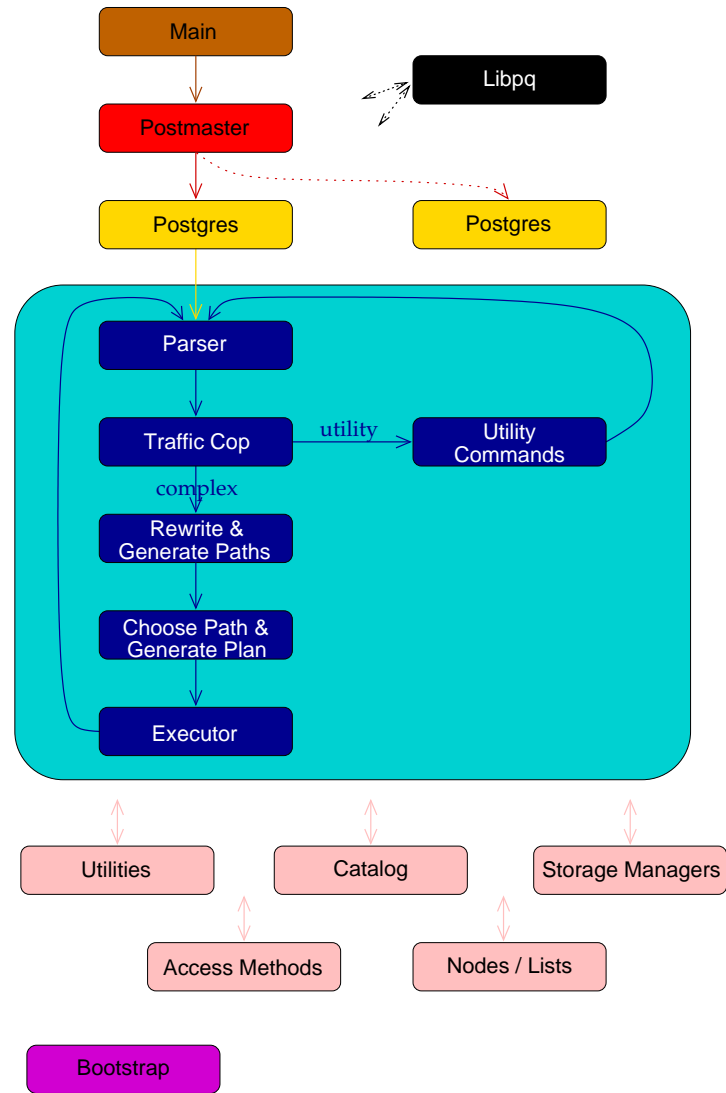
Main

Libpq

Postmaster

Postgres

Postgres

Parser

Traffic Cop

utility

Utility Commands

complex

Rewrite & Generate Paths

Choose Path & Generate Plan

Executor

Utilities

Catalog

Storage Managers

Access Methods

Nodes / Lists

Bootstrap